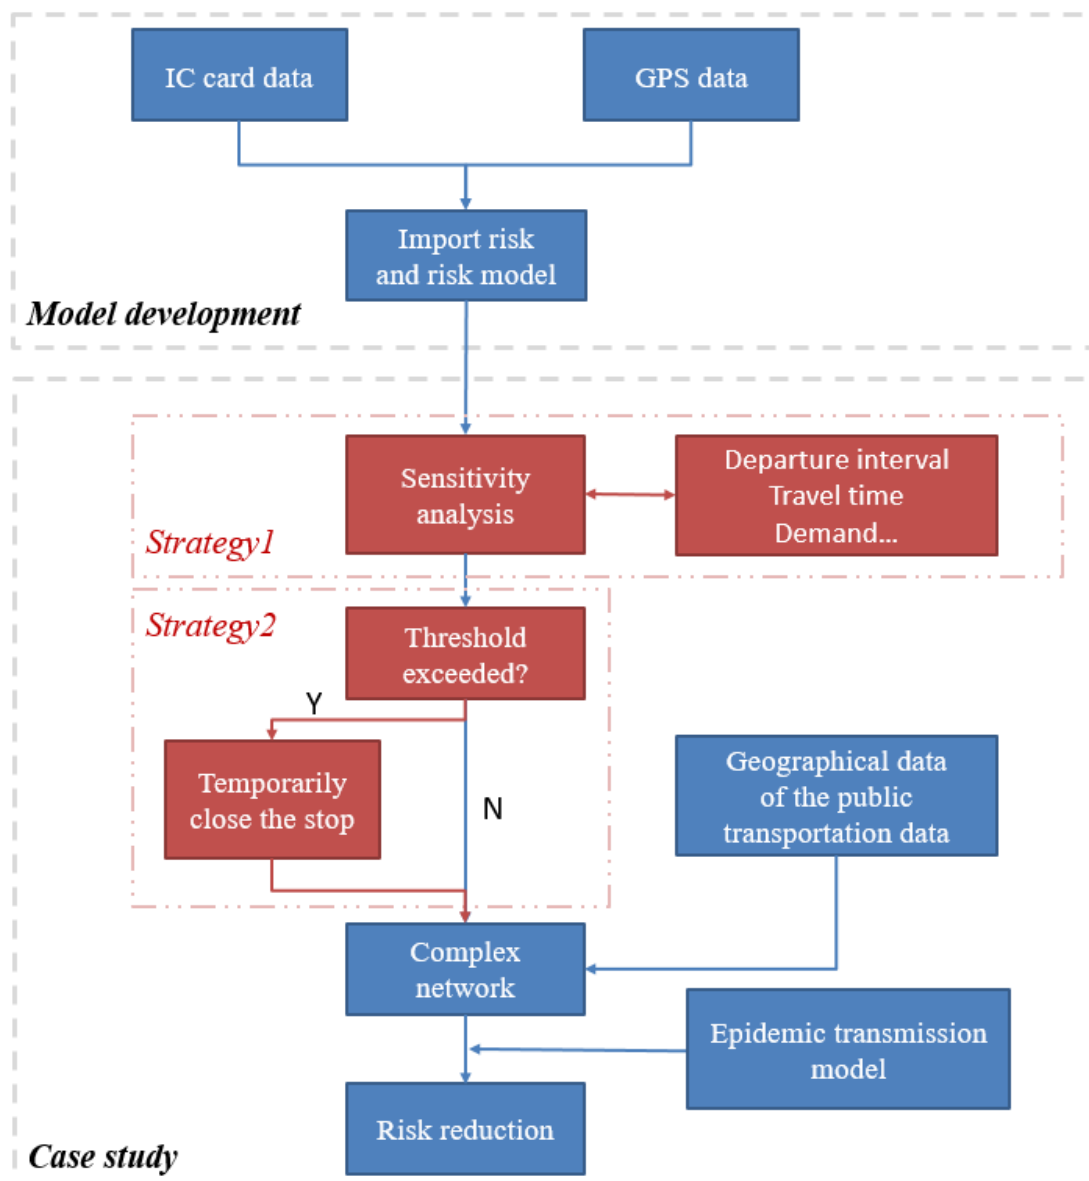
IC card data

GPS data

Import risk and risk model

Model development

Sensitivity analysis

Departure interval
Travel time
Demand...

Strategy1

Strategy2

Threshold exceeded?

Y

Temporarily close the stop

N

Geographical data of the public transportation data

Complex network

Epidemic transmission model

Risk reduction

Case study